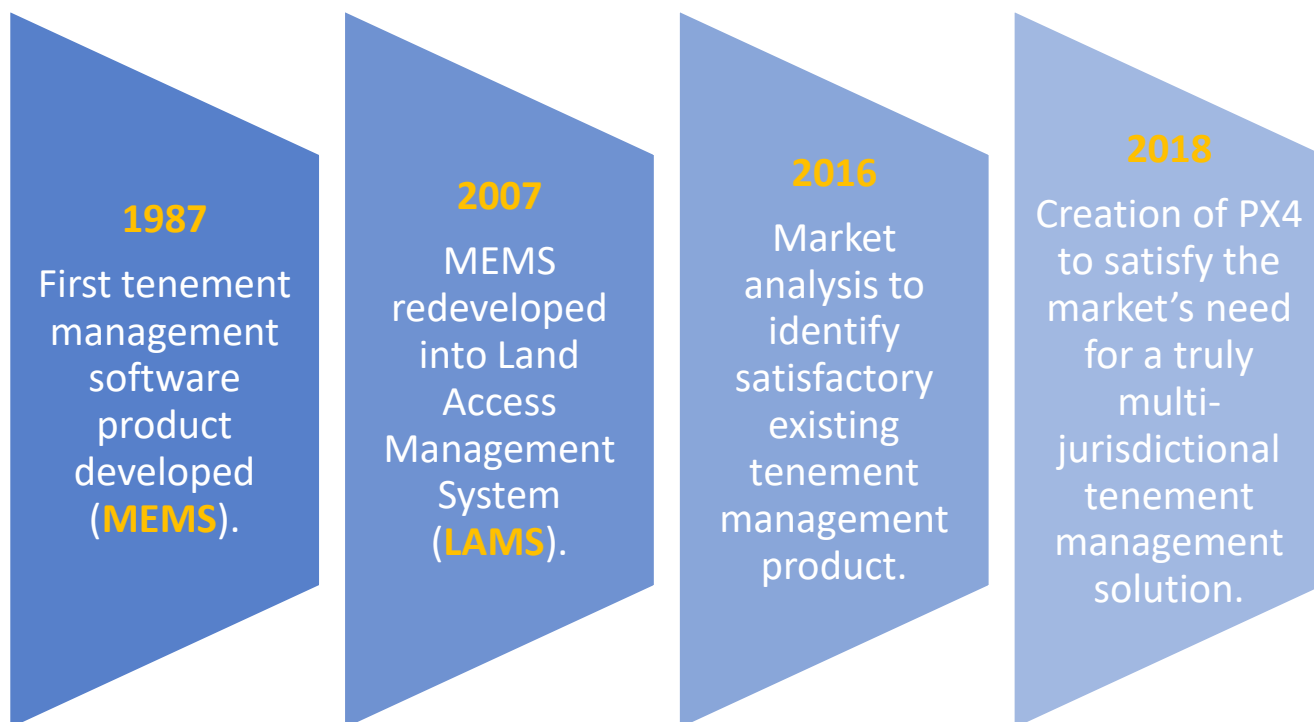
1987

First tenement management software product developed (MEMS).

2007

MEMS redeveloped into Land Access Management System (LAMS).

2016

Market analysis to identify satisfactory existing tenement management product.

2018

Creation of PX4 to satisfy the market's need for a truly multi-jurisdictional tenement management solution.